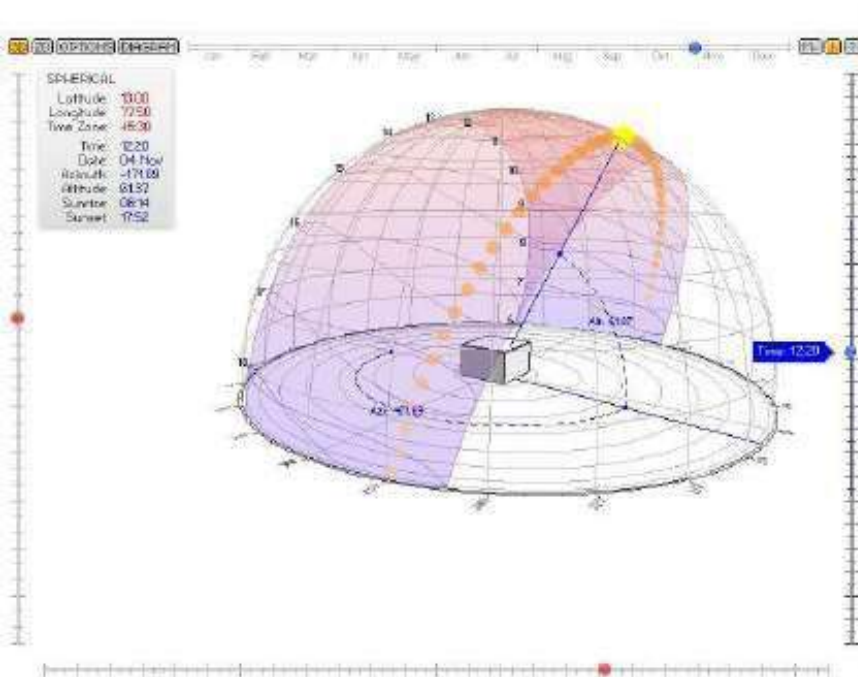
3D 2D OPTIONS DIAGRAM Jan Feb Mar Apr May Jun Jul Aug Sep Oct Nov Dec

SPHERICAL
Latitude: 19.00
Longitude: 72.50
Time Zone: +5:30
Time: 12:20
Date: 04 Nov
Azimuth: -171.09
Altitude: 61.37
Sunrise: 06:14
Sunset: 17:52

14
13
12
11
10
15
16
9
8
7
18
Alt: 61.37
Azi: -171.09
Time: 12:20